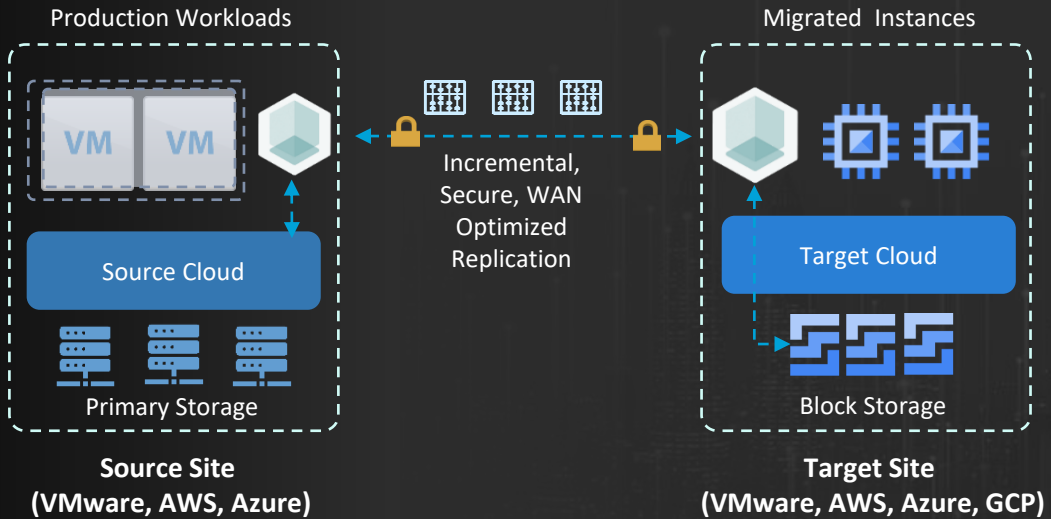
Production Workloads

VM

VM

Source Cloud

Primary Storage

Source Site
(VMware, AWS, Azure)

Incremental, Secure, WAN Optimized Replication

Migrated Instances

Target Cloud

Block Storage

Target Site
(VMware, AWS, Azure, GCP)